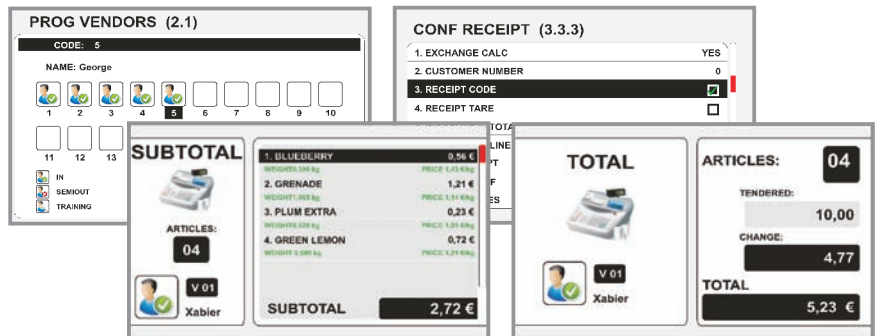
PROG VENDORS (2.1)

CODE: 5

NAME: George

1 2 3 4 5 6 7 8 9 10

11 12 13

IN
SEMIOUT
TRAINING

CONF RECEIPT (3.3.3)

| | |
|---|---|
| 1. EXCHANGE CALC | YES |
| 2. CUSTOMER NUMBER | 0 |
| 3. RECEIPT CODE | ☑ |
| 4. RECEIPT TARE | ☐ |

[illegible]TOTA
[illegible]LINE
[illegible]PT
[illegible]F
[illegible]ES

SUBTOTAL

ARTICLES:
04

V 01
Xabier

| | |
|---|---|
| 1. BLUEBERRY | 0,56 € |
| WEIGHT:0,390 Kg | PRICE 1,43 €/kg |
| 2. GRENADE | 1,21 € |
| WEIGHT:1,065 Kg | PRICE 1,14 €/kg |
| 3. PLUM EXTRA | 0,23 € |
| WEIGHT:0,225 Kg | PRICE 1,01 €/kg |
| 4. GREEN LEMON | 0,72 € |
| WEIGHT:0,595 Kg | PRICE 1,21 €/kg |

SUBTOTAL 2,72 €

TOTAL

V 01
Xabier

ARTICLES: 04

TENDERED:
10,00

CHANGE:
4,77

TOTAL
5,23 €